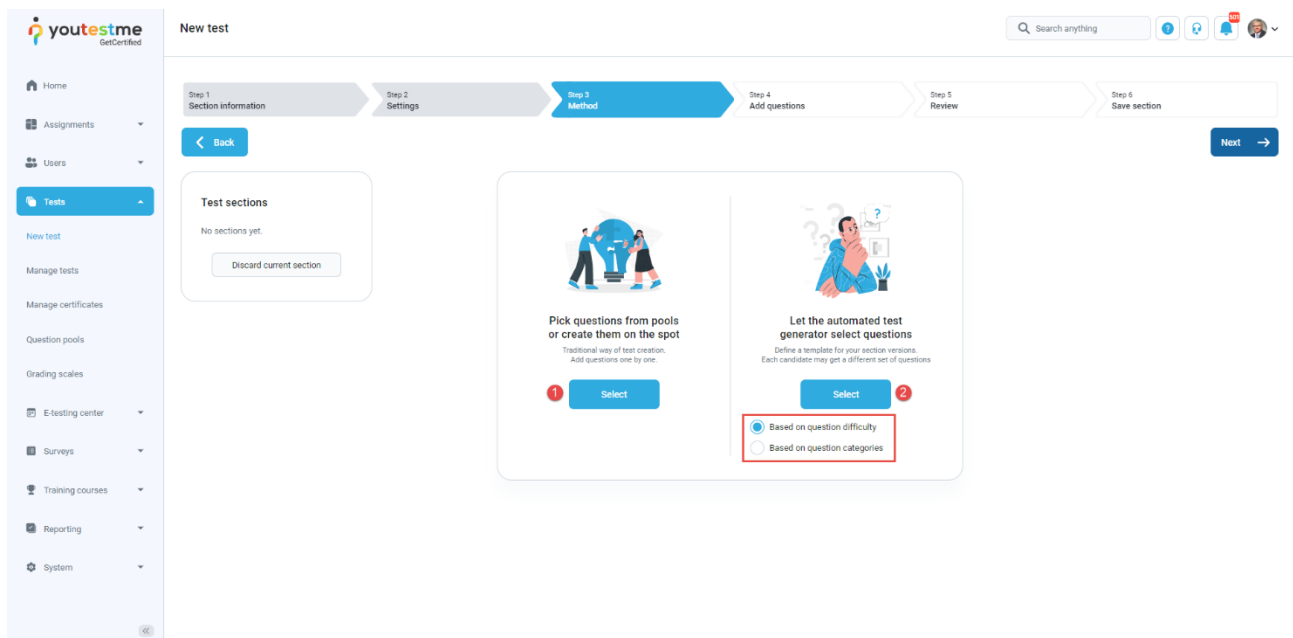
youtestme GetCertified

New test

Search anything

301

Home
Assignments
Users
Tests
New test
Manage tests
Manage certificates
Question pools
Grading scales
E-testing center
Surveys
Training courses
Reporting
System

Step 1
Section information

Step 2
Settings

Step 3
Method

Step 4
Add questions

Step 5
Review

Step 6
Save section

Back

Next

Test sections

No sections yet.

Discard current section

Pick questions from pools or create them on the spot

Traditional way of test creation. Add questions one by one.

1

Select

Let the automated test generator select questions

Define a template for your section versions. Each candidate may get a different set of questions

Select

2

Based on question difficulty

Based on question categories